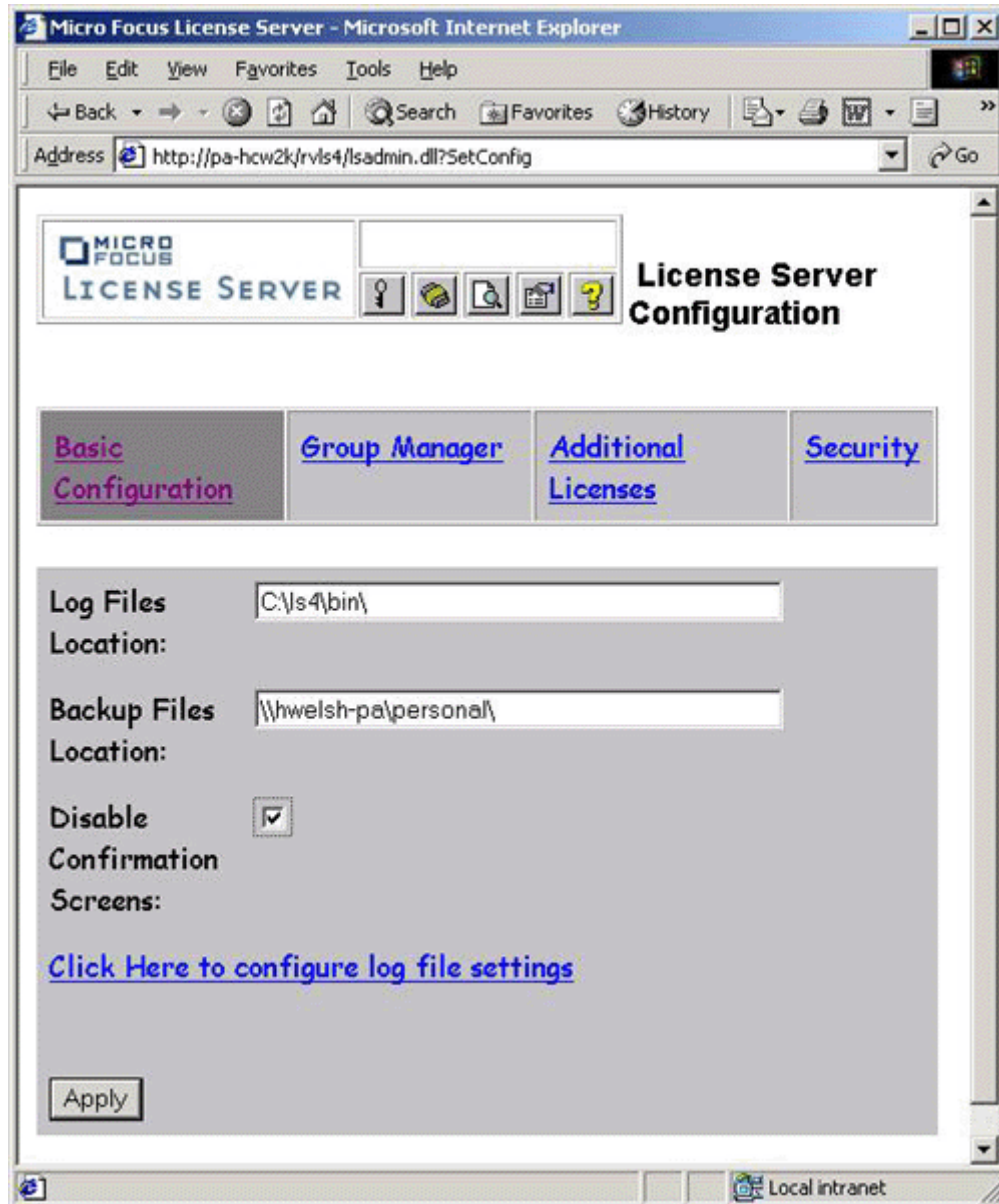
Micro Focus License Server - Microsoft Internet Explorer

File Edit View Favorites Tools Help

Back Search Favorites History

Address http://pa-hcw2k/rvls4/lsadmin.dll?SetConfig Go

MICRO FOCUS
LICENSE SERVER

License Server Configuration

| Basic Configuration | Group Manager | Additional Licenses | Security |
|---|---|---|---|

Log Files Location: C:\ls4\bin\

Backup Files Location: \\hwelsh-pa\personal\

Disable Confirmation Screens: ☑

Click Here to configure log file settings

Apply

Local intranet